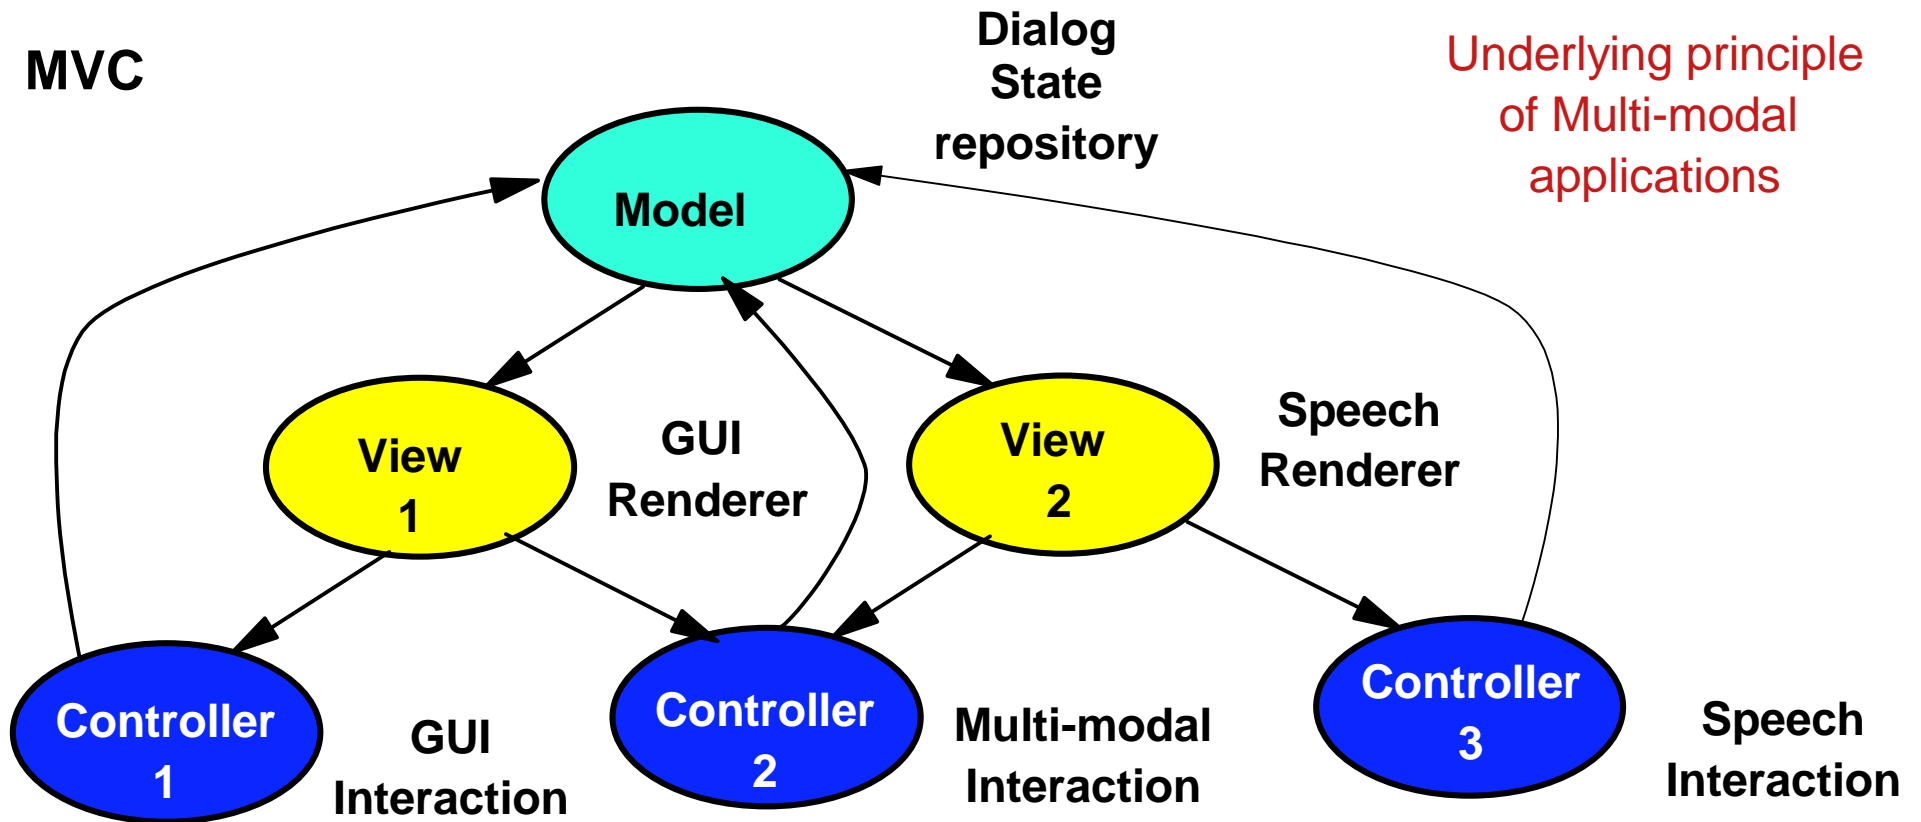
MVC

Dialog State repository

Underlying principle of Multi-modal applications

Model

View 1

GUI Renderer

View 2

Speech Renderer

Controller 1

GUI Interaction

Controller 2

Multi-modal Interaction

Controller 3

Speech Interaction